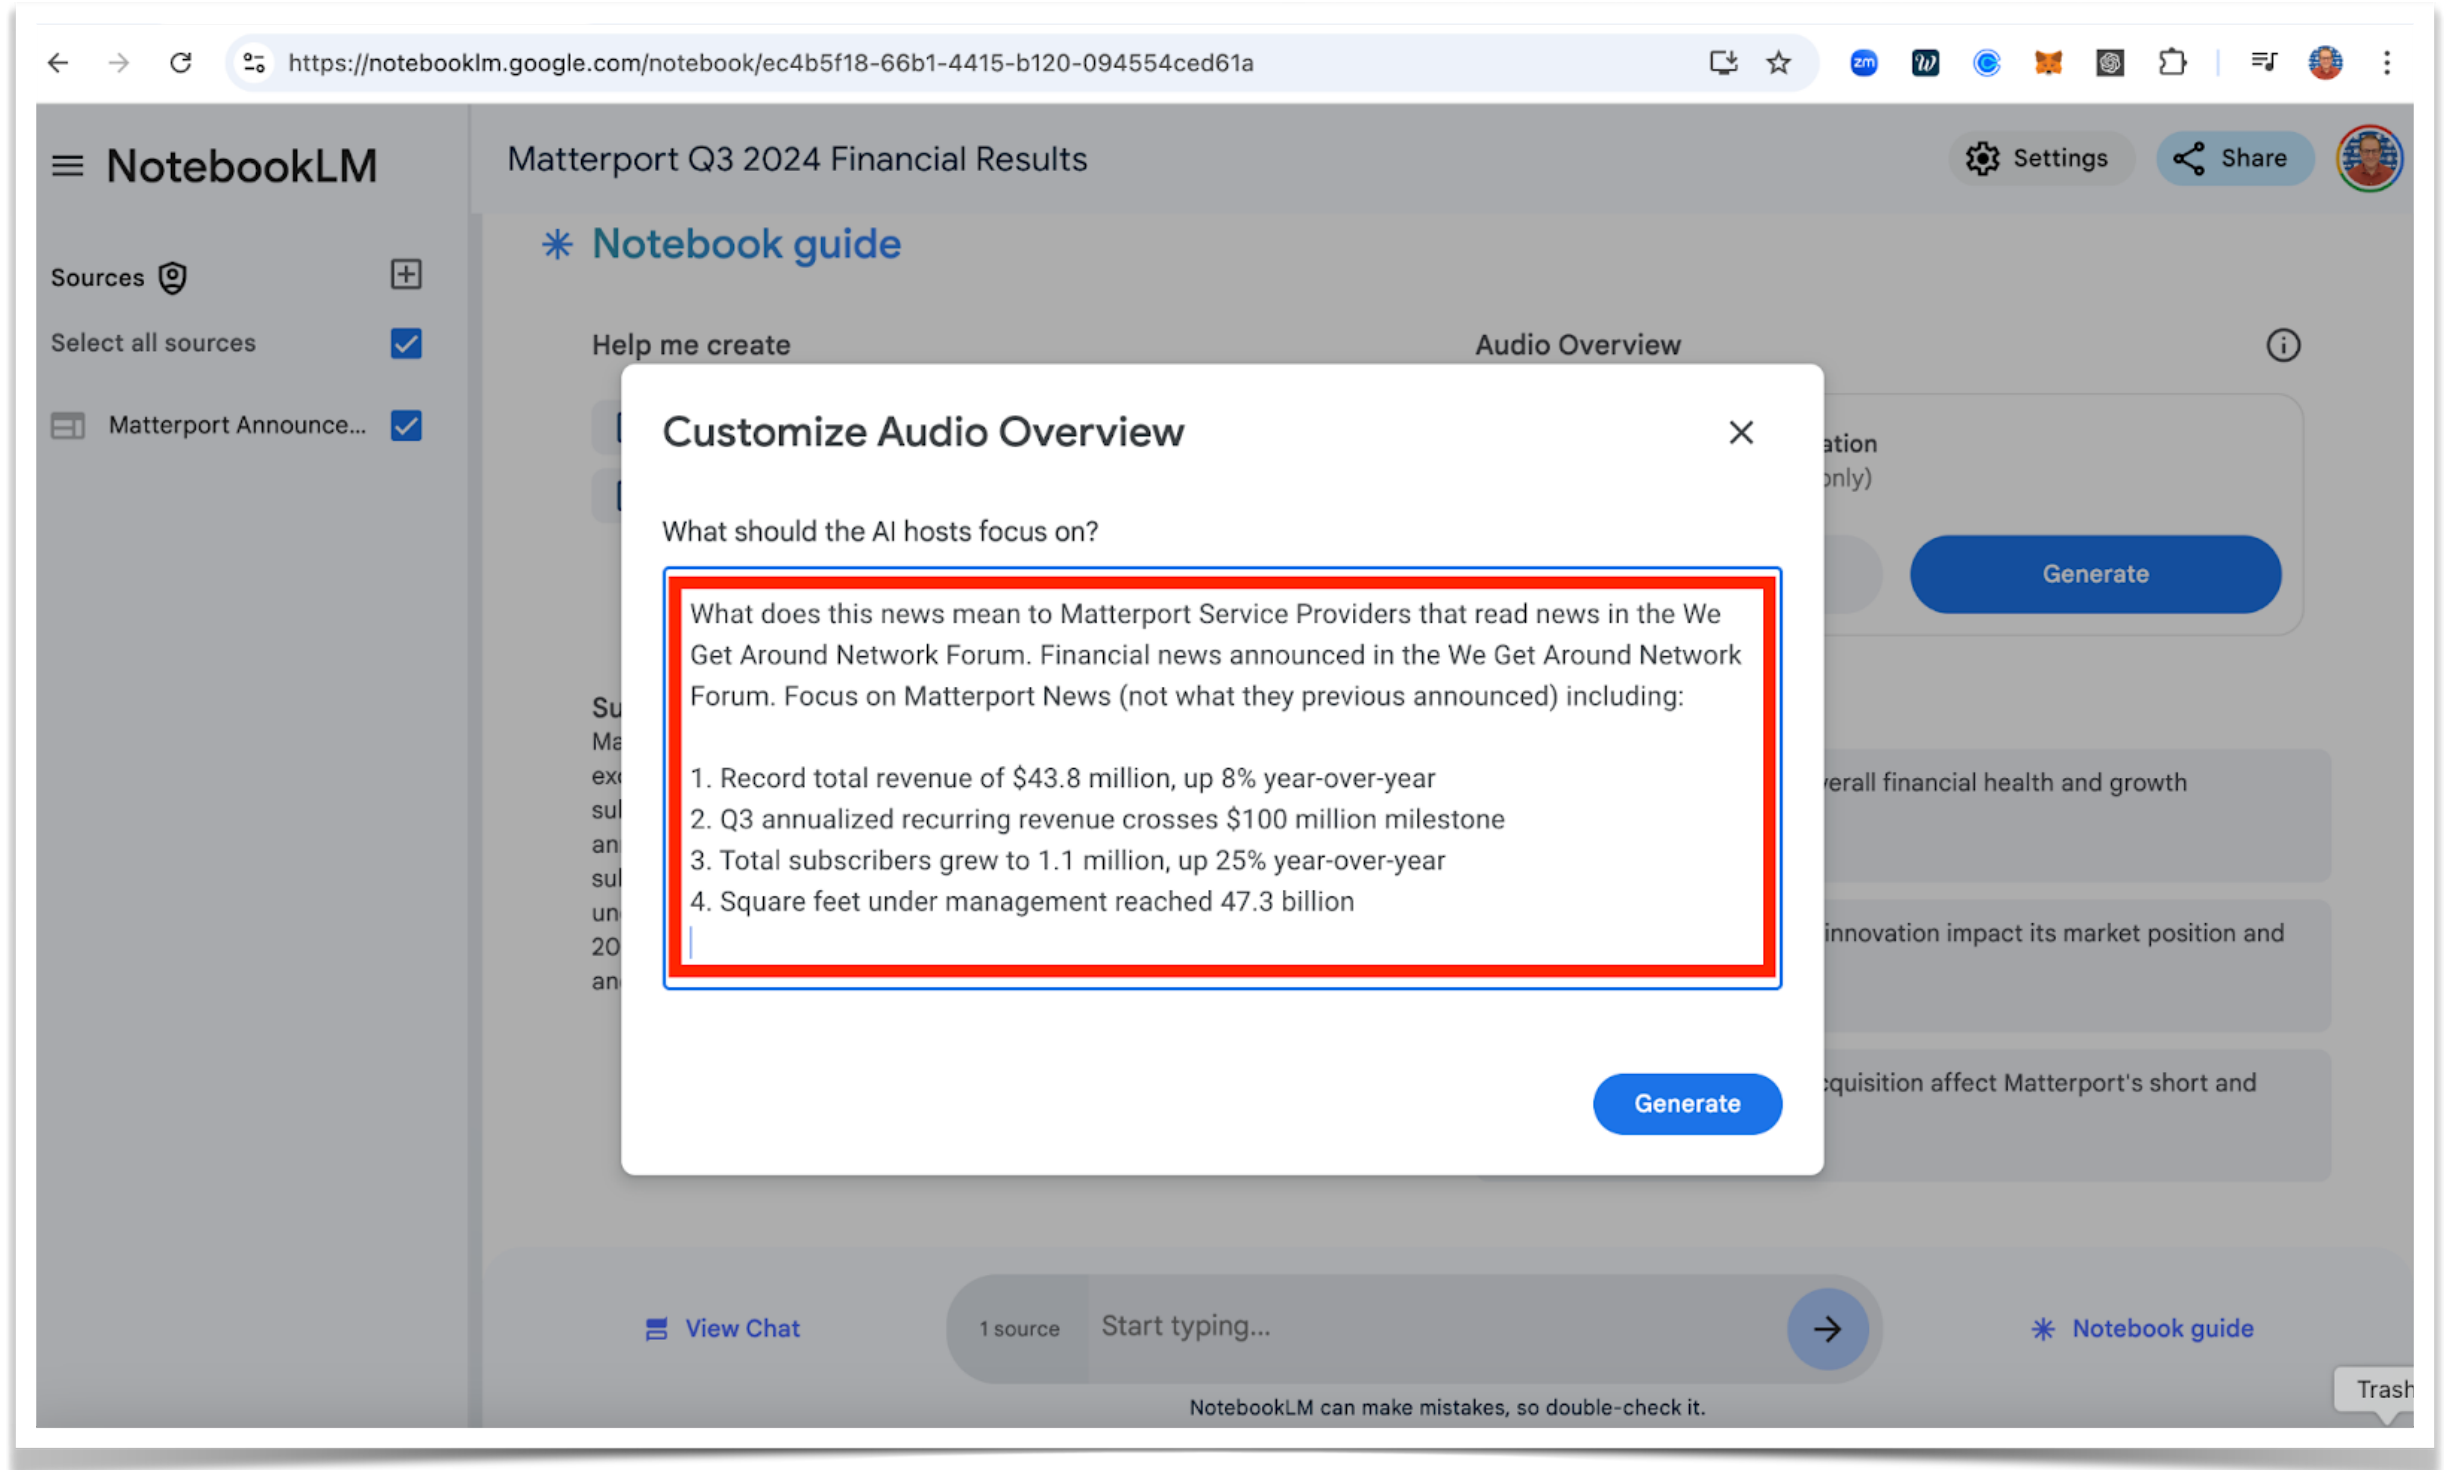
https://notebooklm.google.com/notebook/ec4b5f18-66b1-4415-b120-094554ced61a

NotebookLM

Matterport Q3 2024 Financial Results

Settings

Share

Sources

Select all sources

Matterport Announce...

Notebook guide

Help me create

Audio Overview

ation
only)

Generate

Su
Ma
ex
sul
an
sul
un
20
an

erall financial health and growth

innovation impact its market position and

quisition affect Matterport's short and

Customize Audio Overview

What should the AI hosts focus on?

What does this news mean to Matterport Service Providers that read news in the We Get Around Network Forum. Financial news announced in the We Get Around Network Forum. Focus on Matterport News (not what they previous announced) including:

1. Record total revenue of $43.8 million, up 8% year-over-year
2. Q3 annualized recurring revenue crosses $100 million milestone
3. Total subscribers grew to 1.1 million, up 25% year-over-year
4. Square feet under management reached 47.3 billion

Generate

View Chat

1 source

Start typing...

Notebook guide

Trash

NotebookLM can make mistakes, so double-check it.